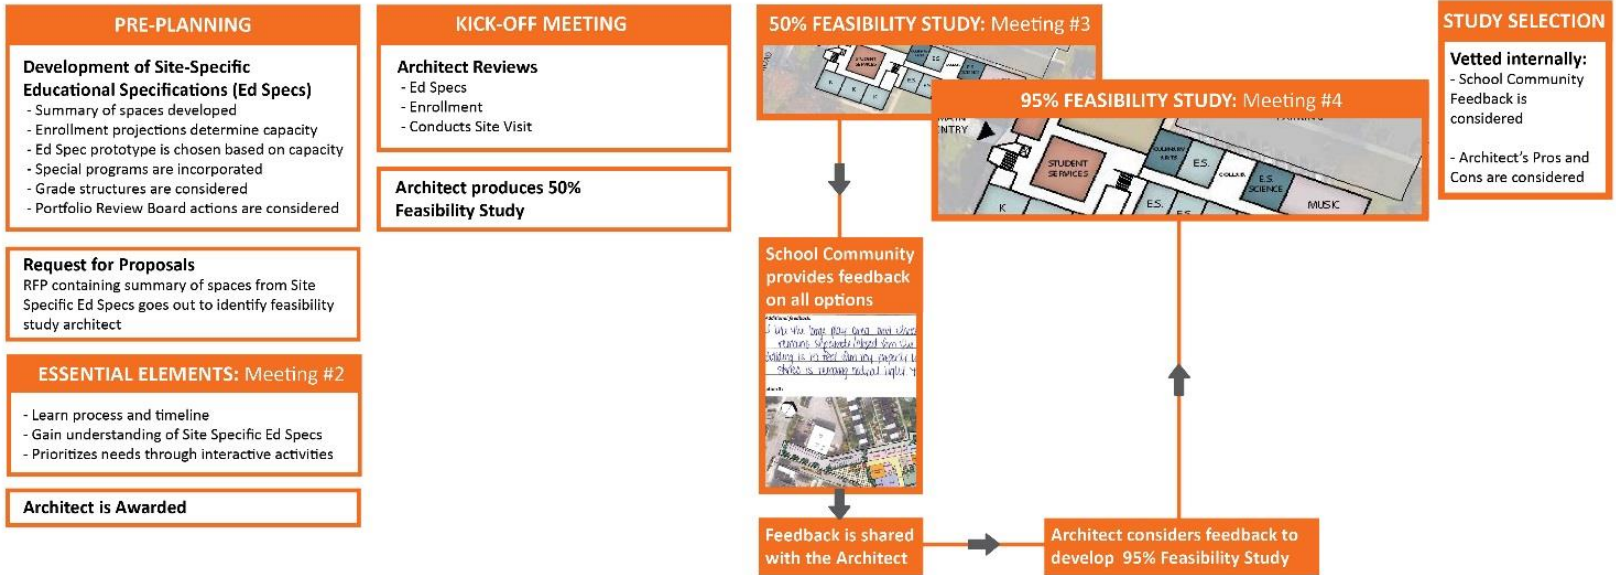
PRE-PLANNING

Development of Site-Specific Educational Specifications (Ed Specs)
- Summary of spaces developed
- Enrollment projections determine capacity
- Ed Spec prototype is chosen based on capacity
- Special programs are incorporated
- Grade structures are considered
- Portfolio Review Board actions are considered

Request for Proposals
RFP containing summary of spaces from Site Specific Ed Specs goes out to identify feasibility study architect

ESSENTIAL ELEMENTS: Meeting #2

- Learn process and timeline
- Gain understanding of Site Specific Ed Specs
- Prioritizes needs through interactive activities

Architect is Awarded

KICK-OFF MEETING

Architect Reviews
- Ed Specs
- Enrollment
- Conducts Site Visit

Architect produces 50% Feasibility Study

50% FEASIBILITY STUDY: Meeting #3

95% FEASIBILITY STUDY: Meeting #4

MAIN ENTRY
STUDENT SERVICES
CULINARY ARTS
E.S.
COLLAB.
E.S. SCIENCE
MUSIC
K
E.S.

School Community provides feedback on all options

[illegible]

Feedback is shared with the Architect

Architect considers feedback to develop 95% Feasibility Study

STUDY SELECTION

Vetted internally:
- School Community Feedback is considered

- Architect's Pros and Cons are considered